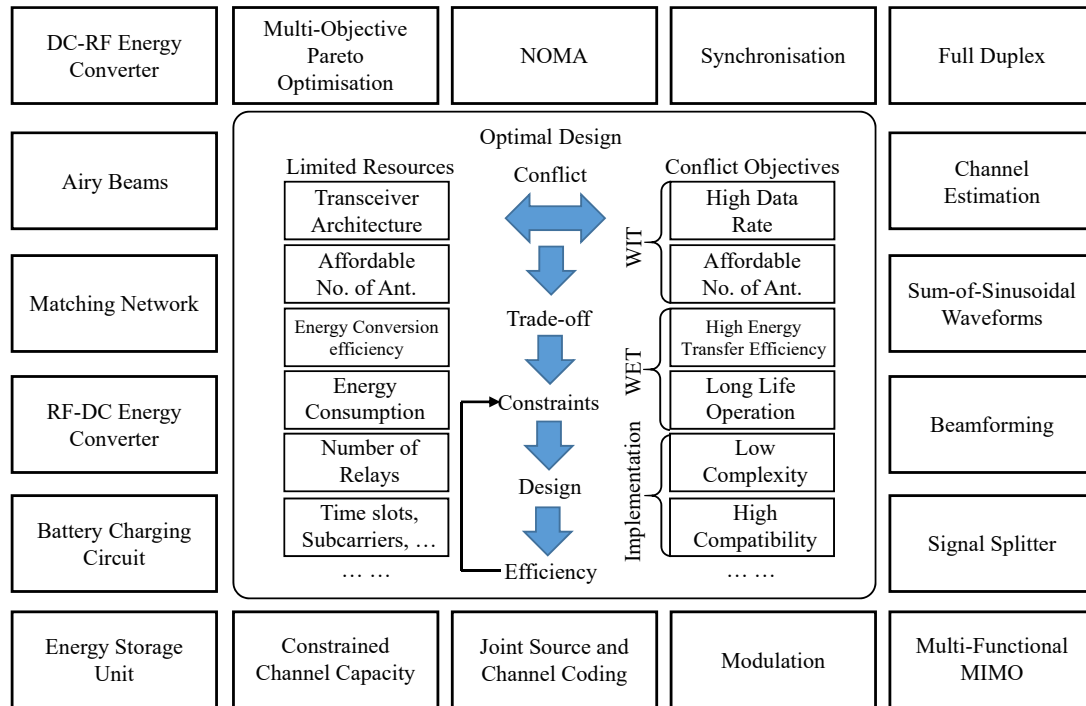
DC-RF Energy Converter

Multi-Objective Pareto Optimisation

NOMA

Synchronisation

Full Duplex

Airy Beams

Optimal Design

Limited Resources

Conflict

Conflict Objectives

Channel Estimation

Transceiver Architecture

High Data Rate

WIT

Matching Network

Affordable No. of Ant.

Affordable No. of Ant.

Sum-of-Sinusoidal Waveforms

Trade-off

Energy Conversion efficiency

High Energy Transfer Efficiency

WET

RF-DC Energy Converter

Energy Consumption

Constraints

Long Life Operation

Beamforming

Number of Relays

Low Complexity

Implementation

Design

Battery Charging Circuit

Time slots, Subcarriers, …

High Compatibility

Signal Splitter

… …

Efficiency

… …

Energy Storage Unit

Constrained Channel Capacity

Joint Source and Channel Coding

Modulation

Multi-Functional MIMO